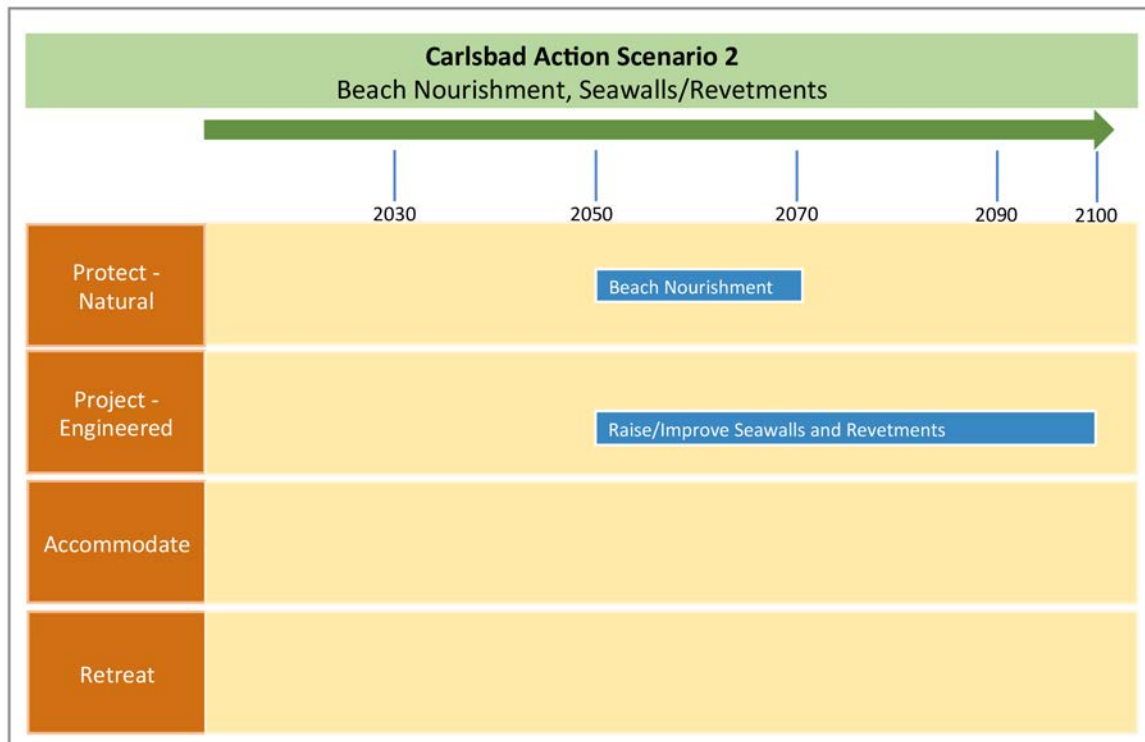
**Carlsbad Action Scenario 2**
Beach Nourishment, Seawalls/Revetments

2030 2050 2070 2090 2100

Protect - Natural

Beach Nourishment

Project - Engineered

Raise/Improve Seawalls and Revetments

Accommodate

Retreat